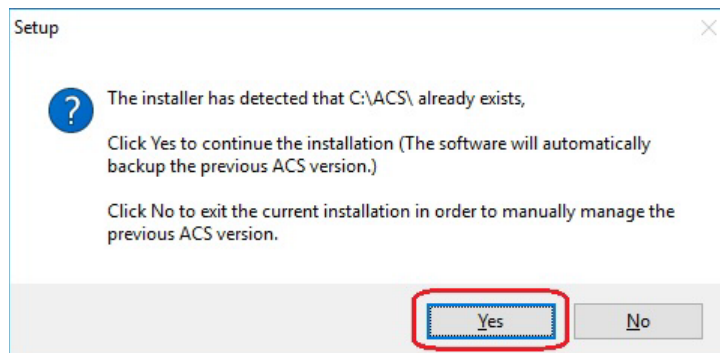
Setup

The installer has detected that C:\ACS\ already exists,

Click Yes to continue the installation (The software will automatically backup the previous ACS version.)

Click No to exit the current installation in order to manually manage the previous ACS version.

Yes

No